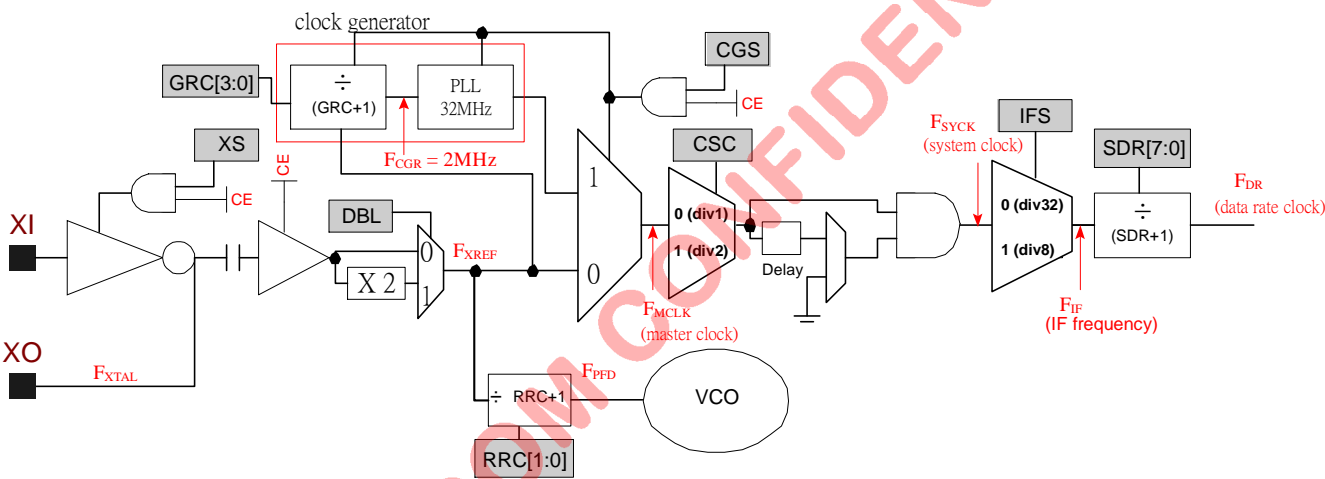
clock generator

CGS

GRC[3:0]

÷
(GRC+1)

PLL
32MHz

CE

$F_{CGR}$ = 2MHz

XS

CE

CE

CSC

$F_{SYCK}$
(system clock)

IFS

SDR[7:0]

$F_{DR}$
(data rate clock)

1

0 (div1)

1 (div2)

0 (div32)

1 (div8)

÷
(SDR+1)

XI

DBL

0

1

X 2

$F_{XREF}$

0

Delay

$F_{MCLK}$
(master clock)

$F_{IF}$
(IF frequency)

XO

$F_{XTAL}$

$F_{PFD}$

÷ RRC+1

VCO

RRC[1:0]

CONFIDENTIAL